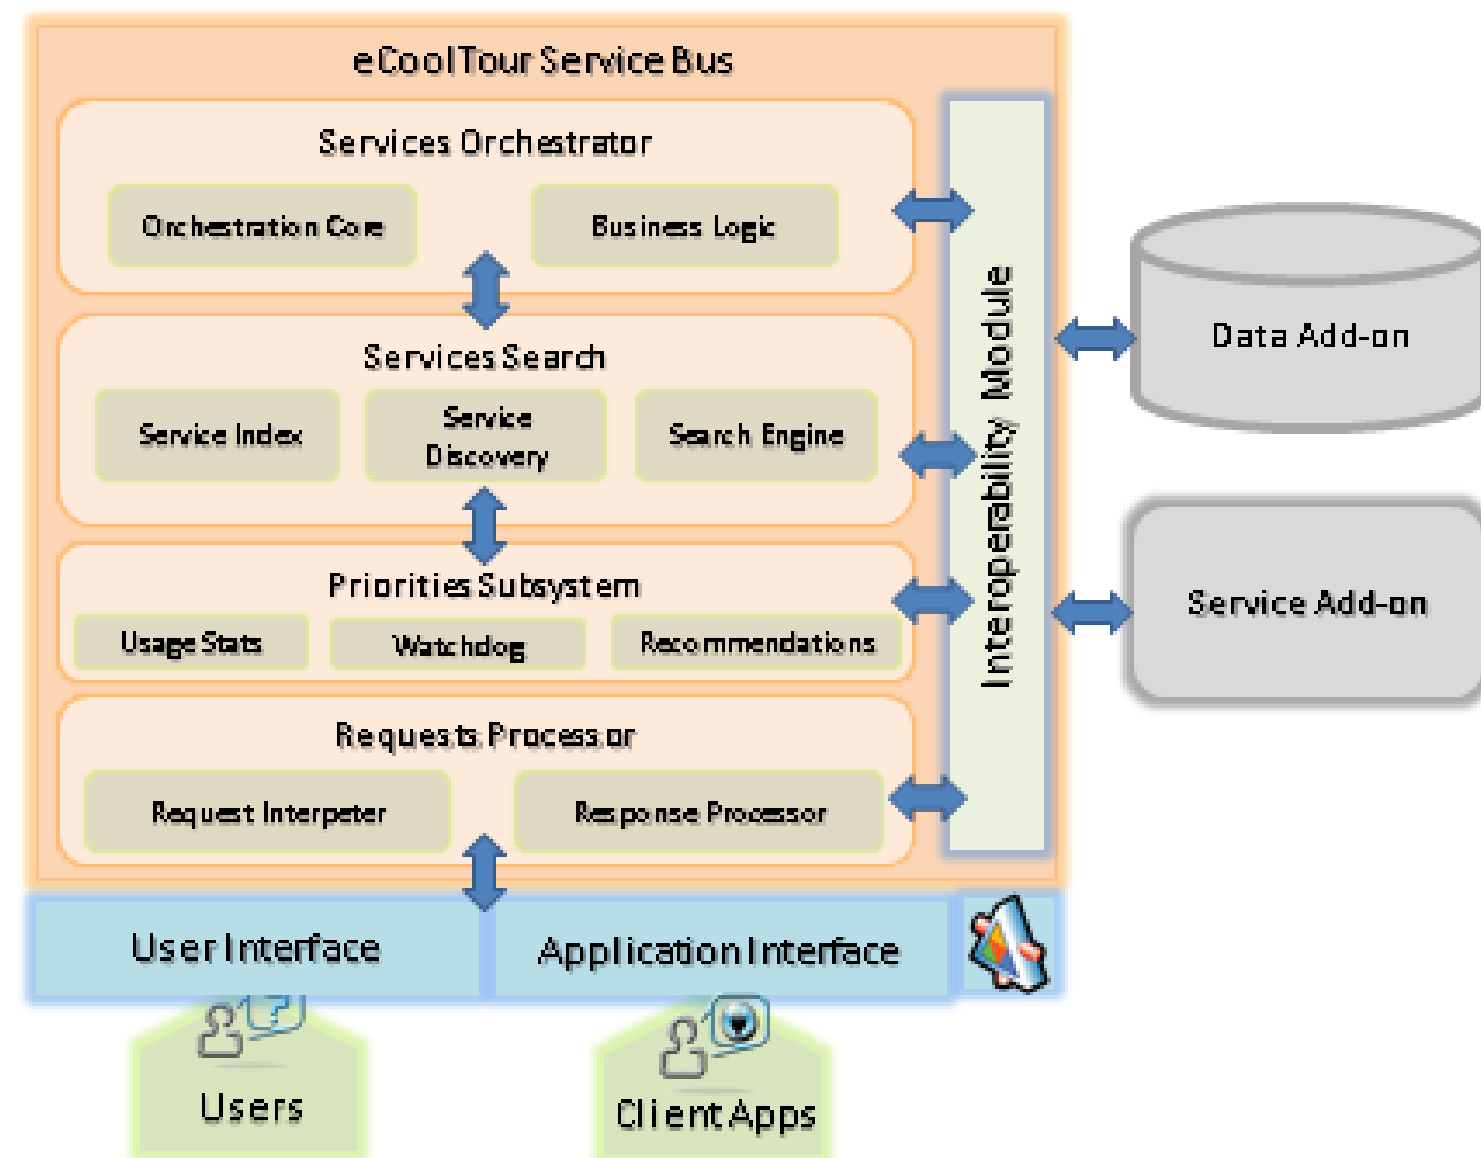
eCoolTour Service Bus

Services Orchestrator

Orchestration Core

Business Logic

Services Search

Service Index

Service Discovery

Search Engine

Priorities Subsystem

Usage Stats

Watchdog

Recommendations

Requests Processor

Request Interpeter

Response Processor

Interoperability Module

Data Add-on

Service Add-on

User Interface

Application Interface

Users

Client Apps